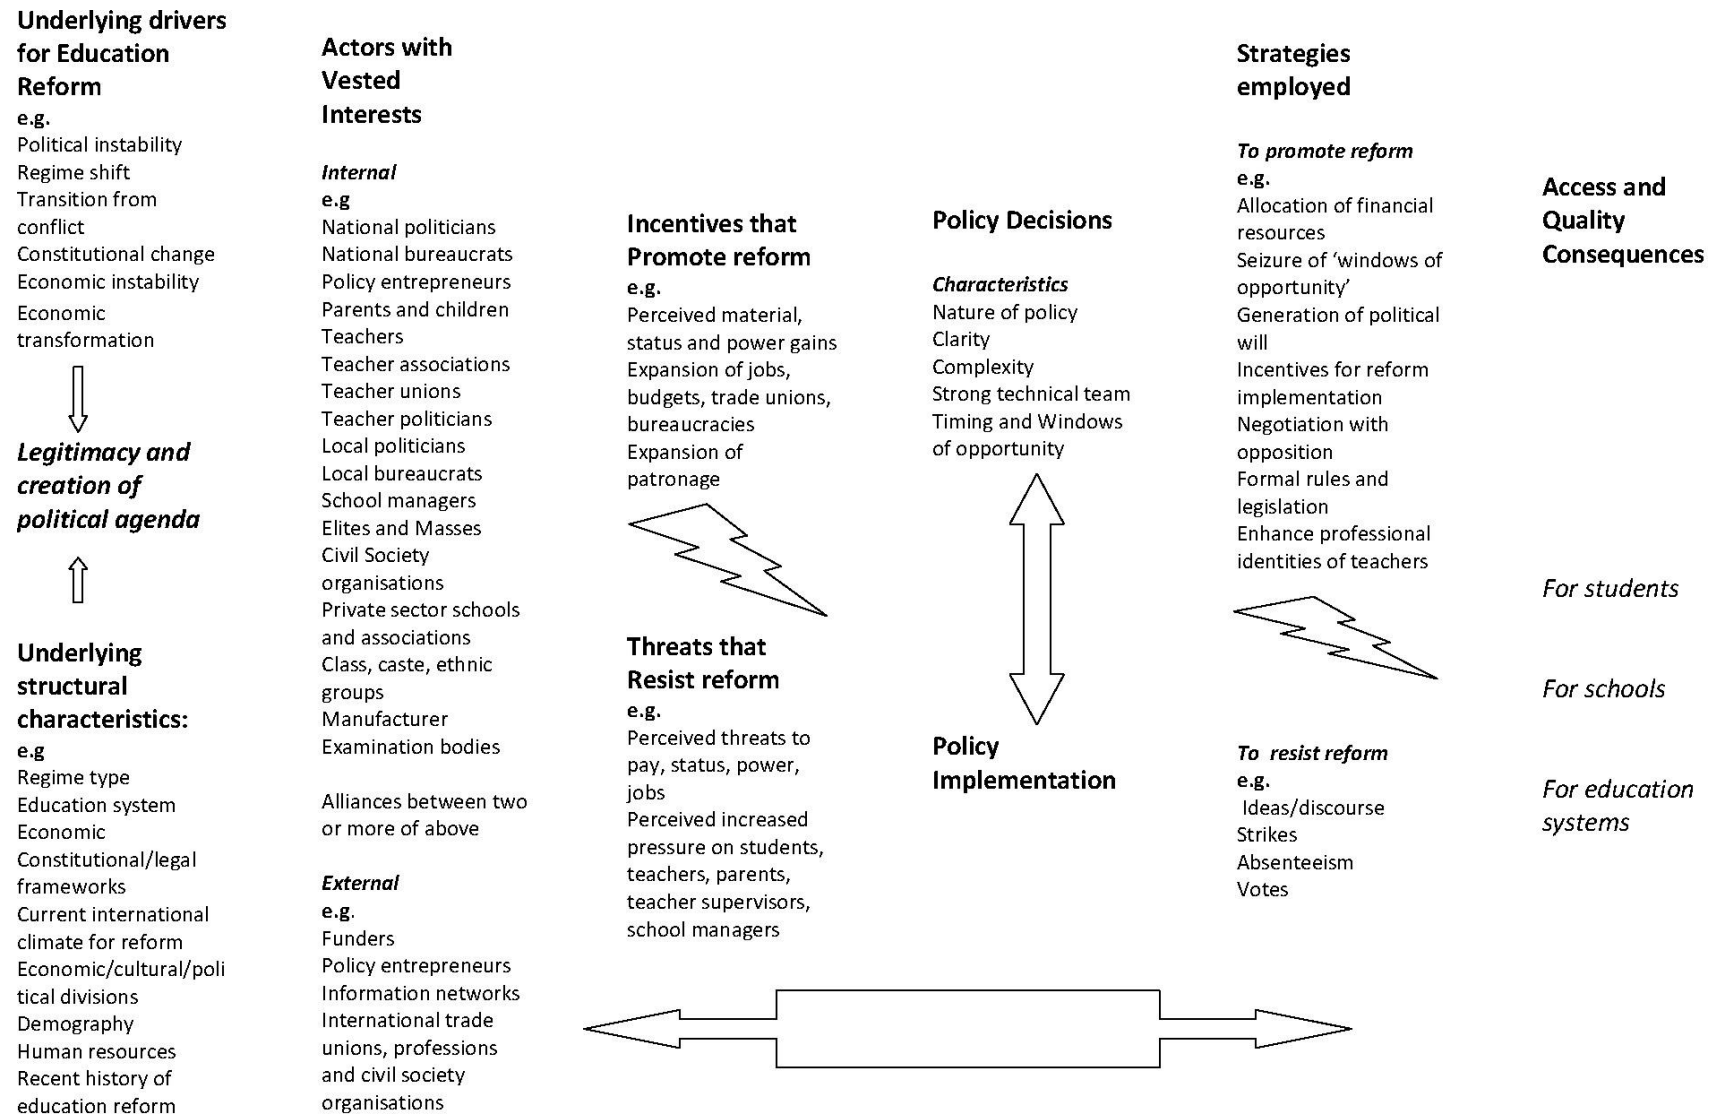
Underlying drivers for Education Reform
e.g.
Political instability
Regime shift
Transition from conflict
Constitutional change
Economic instability
Economic transformation

Legitimacy and creation of political agenda

Underlying structural characteristics:
e.g
Regime type
Education system
Economic
Constitutional/legal frameworks
Current international climate for reform
Economic/cultural/political divisions
Demography
Human resources
Recent history of education reform

Actors with Vested Interests

Internal
e.g
National politicians
National bureaucrats
Policy entrepreneurs
Parents and children
Teachers
Teacher associations
Teacher unions
Teacher politicians
Local politicians
Local bureaucrats
School managers
Elites and Masses
Civil Society organisations
Private sector schools and associations
Class, caste, ethnic groups
Manufacturer
Examination bodies

Alliances between two or more of above

External
e.g.
Funders
Policy entrepreneurs
Information networks
International trade unions, professions and civil society organisations

Incentives that Promote reform
e.g.
Perceived material, status and power gains
Expansion of jobs, budgets, trade unions, bureaucracies
Expansion of patronage

Threats that Resist reform
e.g.
Perceived threats to pay, status, power, jobs
Perceived increased pressure on students, teachers, parents, teacher supervisors, school managers

Policy Decisions

Characteristics
Nature of policy
Clarity
Complexity
Strong technical team
Timing and Windows of opportunity

Policy Implementation

Strategies employed

To promote reform
e.g.
Allocation of financial resources
Seizure of 'windows of opportunity'
Generation of political will
Incentives for reform implementation
Negotiation with opposition
Formal rules and legislation
Enhance professional identities of teachers

To resist reform
e.g.
Ideas/discourse
Strikes
Absenteeism
Votes

Access and Quality Consequences

For students

For schools

For education systems